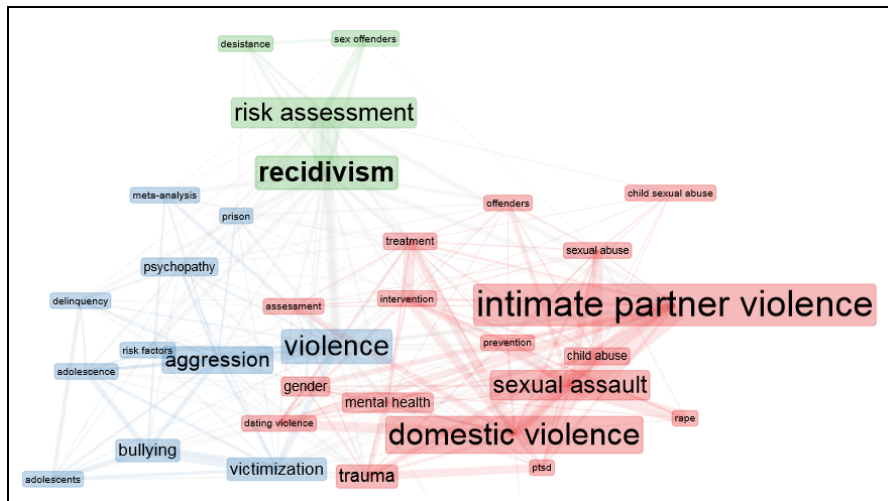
desistance
sex offenders
risk assessment
recidivism
meta-analysis
prison
offenders
child sexual abuse
treatment
sexual abuse
psychopathy
delinquency
assessment
intervention
intimate partner violence
risk factors
aggression
violence
prevention
child abuse
adolescence
gender
sexual assault
mental health
dating violence
domestic violence
rape
bullying
victimization
trauma
ptsd
adolescents